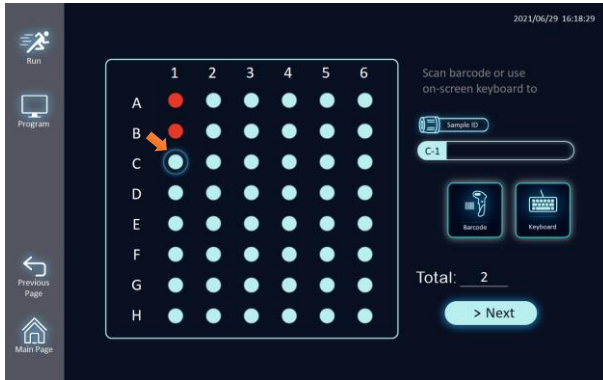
2021/06/29 16:18:29

Run

Program

Previous Page

Main Page

| | 1 | 2 | 3 | 4 | 5 | 6 |
|---|---|---|---|---|---|---|
| A | | | | | | |
| B | | | | | | |
| C | | | | | | |
| D | | | | | | |
| E | | | | | | |
| F | | | | | | |
| G | | | | | | |
| H | | | | | | |

Scan barcode or use on-screen keyboard to

Sample ID

C-1

Barcode

Keyboard

Total: 2

> Next